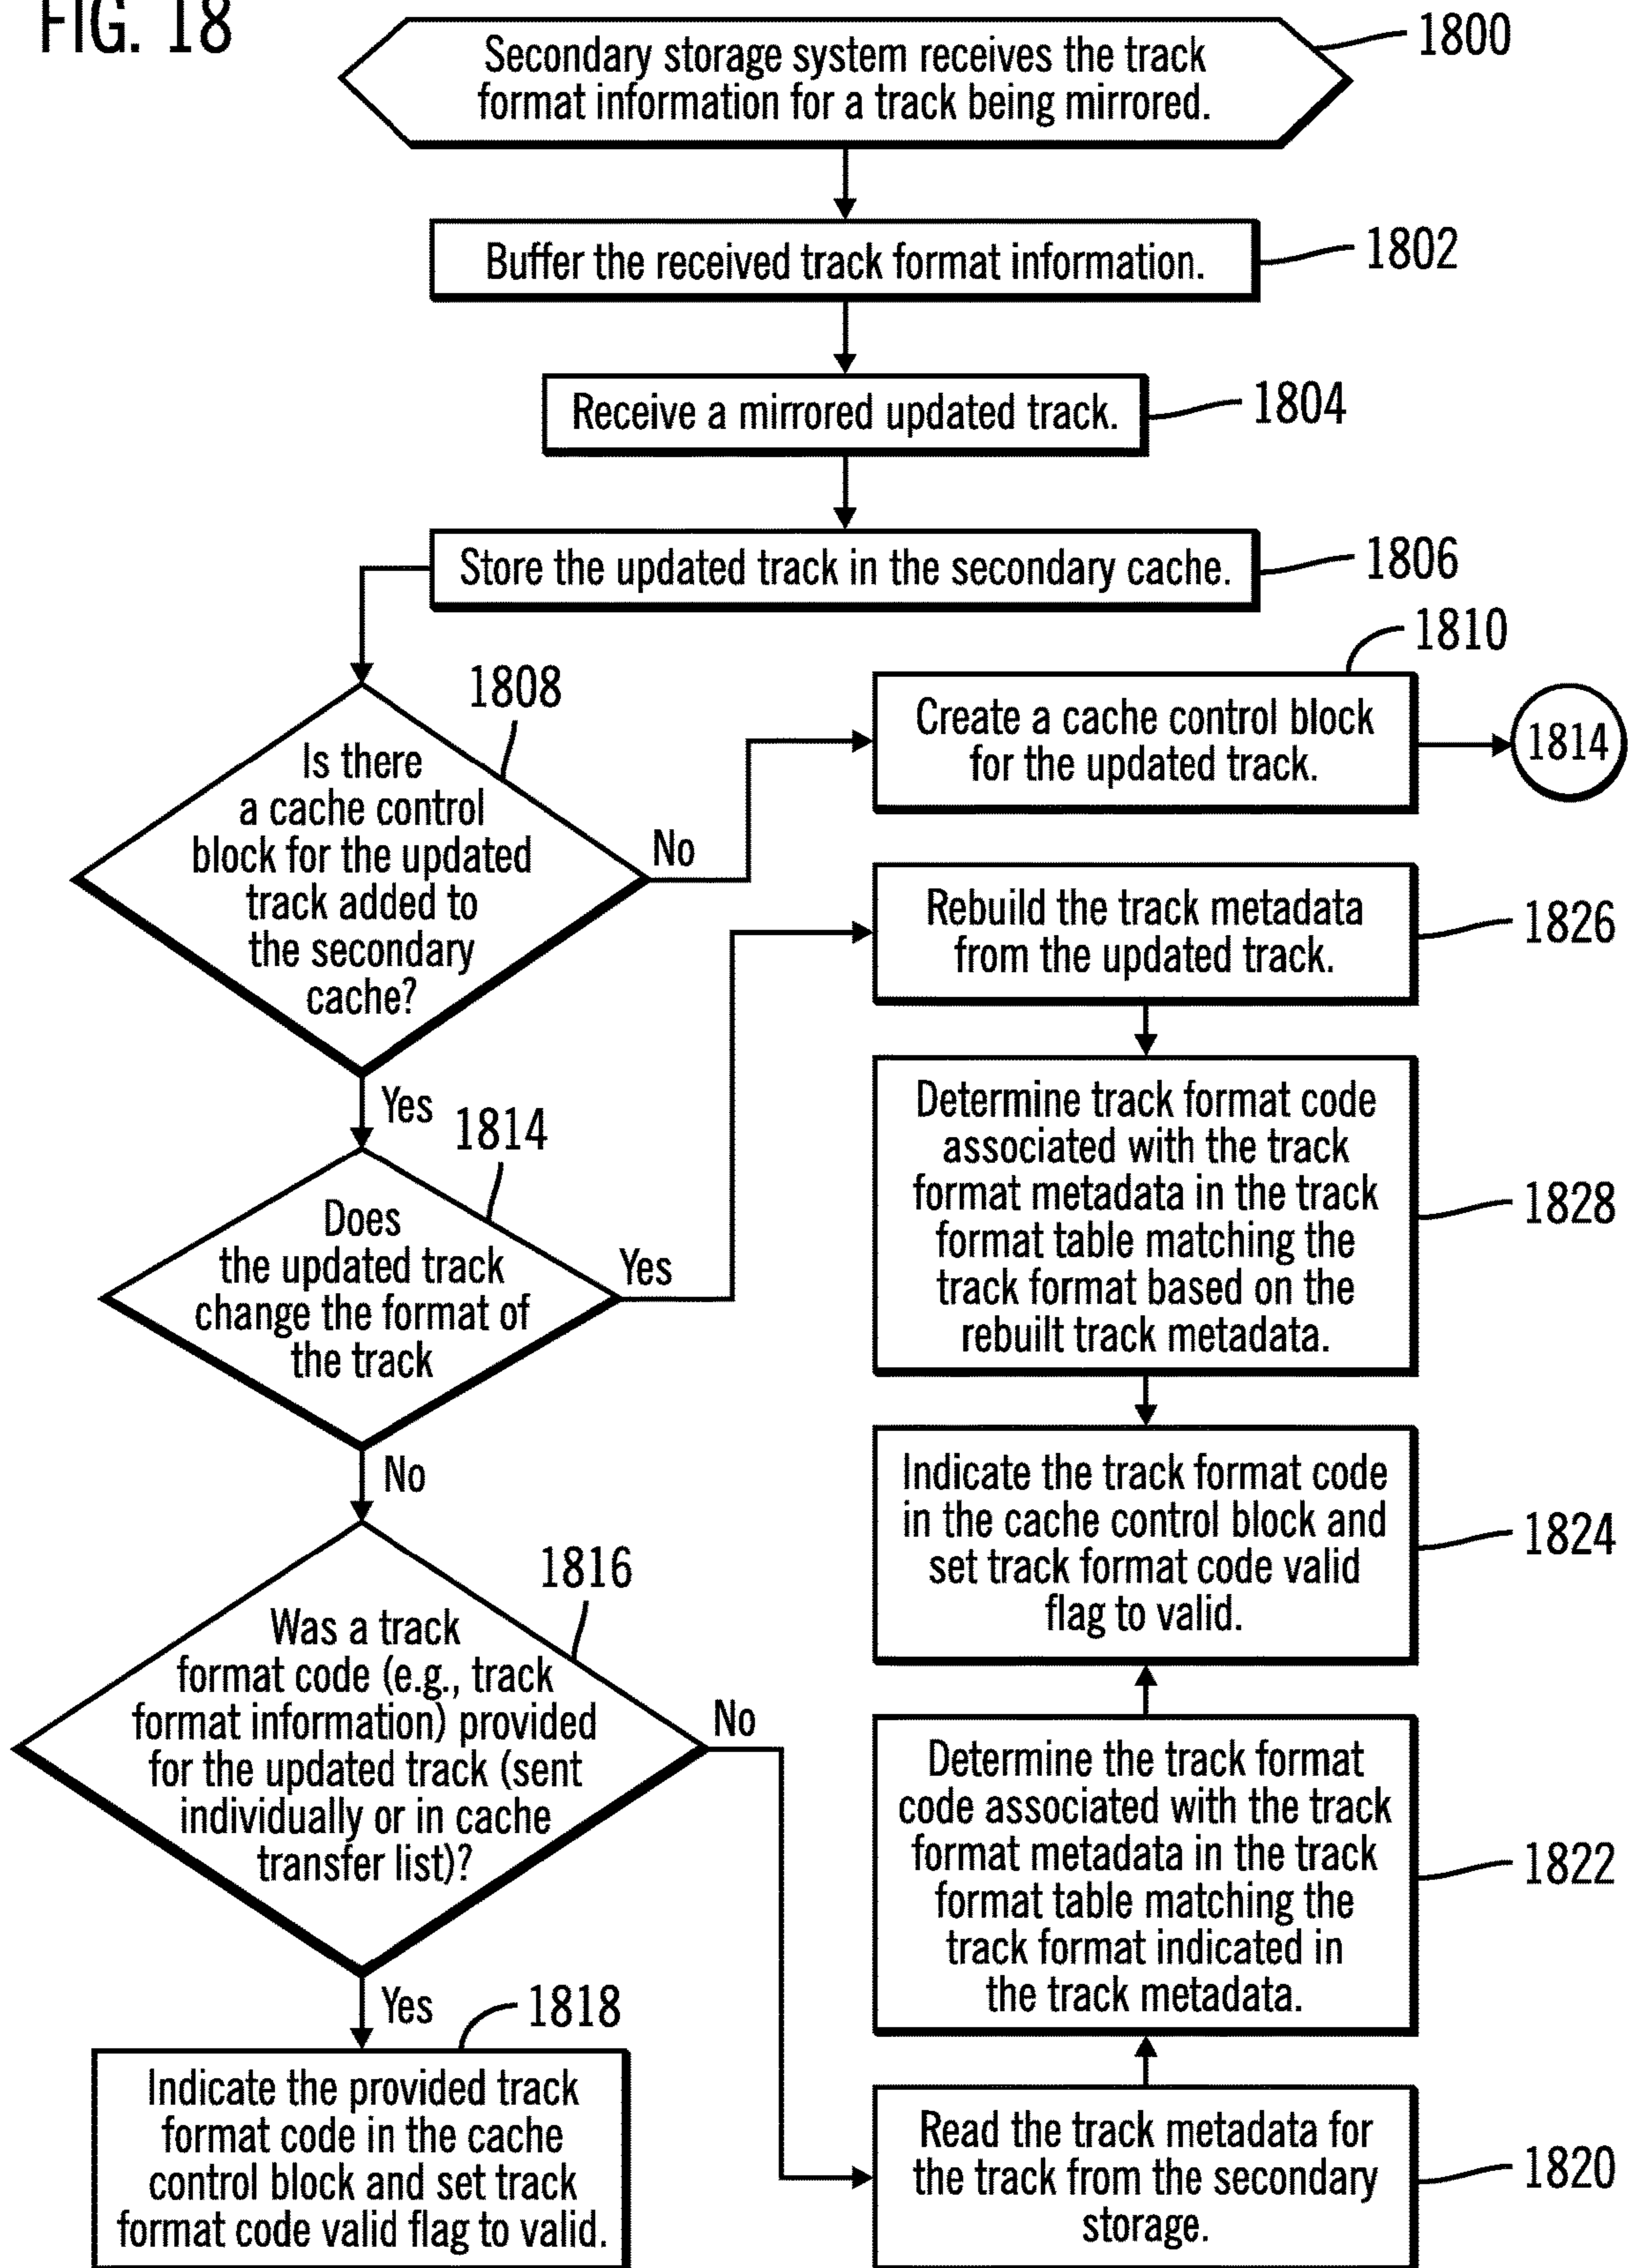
FIG. 18

Secondary storage system receives the track format information for a track being mirrored.

1800

Buffer the received track format information.

1802

Receive a mirrored updated track.

1804

Store the updated track in the secondary cache.

1806

1808

Is there a cache control block for the updated track added to the secondary cache?

No

1810

Create a cache control block for the updated track.

1814

Yes

1814

Does the updated track change the format of the track

Yes

Rebuild the track metadata from the updated track.

1826

Determine track format code associated with the track format metadata in the track format table matching the track format based on the rebuilt track metadata.

1828

No

1816

Was a track format code (e.g., track format information) provided for the updated track (sent individually or in cache transfer list)?

No

Indicate the track format code in the cache control block and set track format code valid flag to valid.

1824

Determine the track format code associated with the track format metadata in the track format table matching the track format indicated in the track metadata.

1822

Yes

1818

Indicate the provided track format code in the cache control block and set track format code valid flag to valid.

Read the track metadata for the track from the secondary storage.

1820